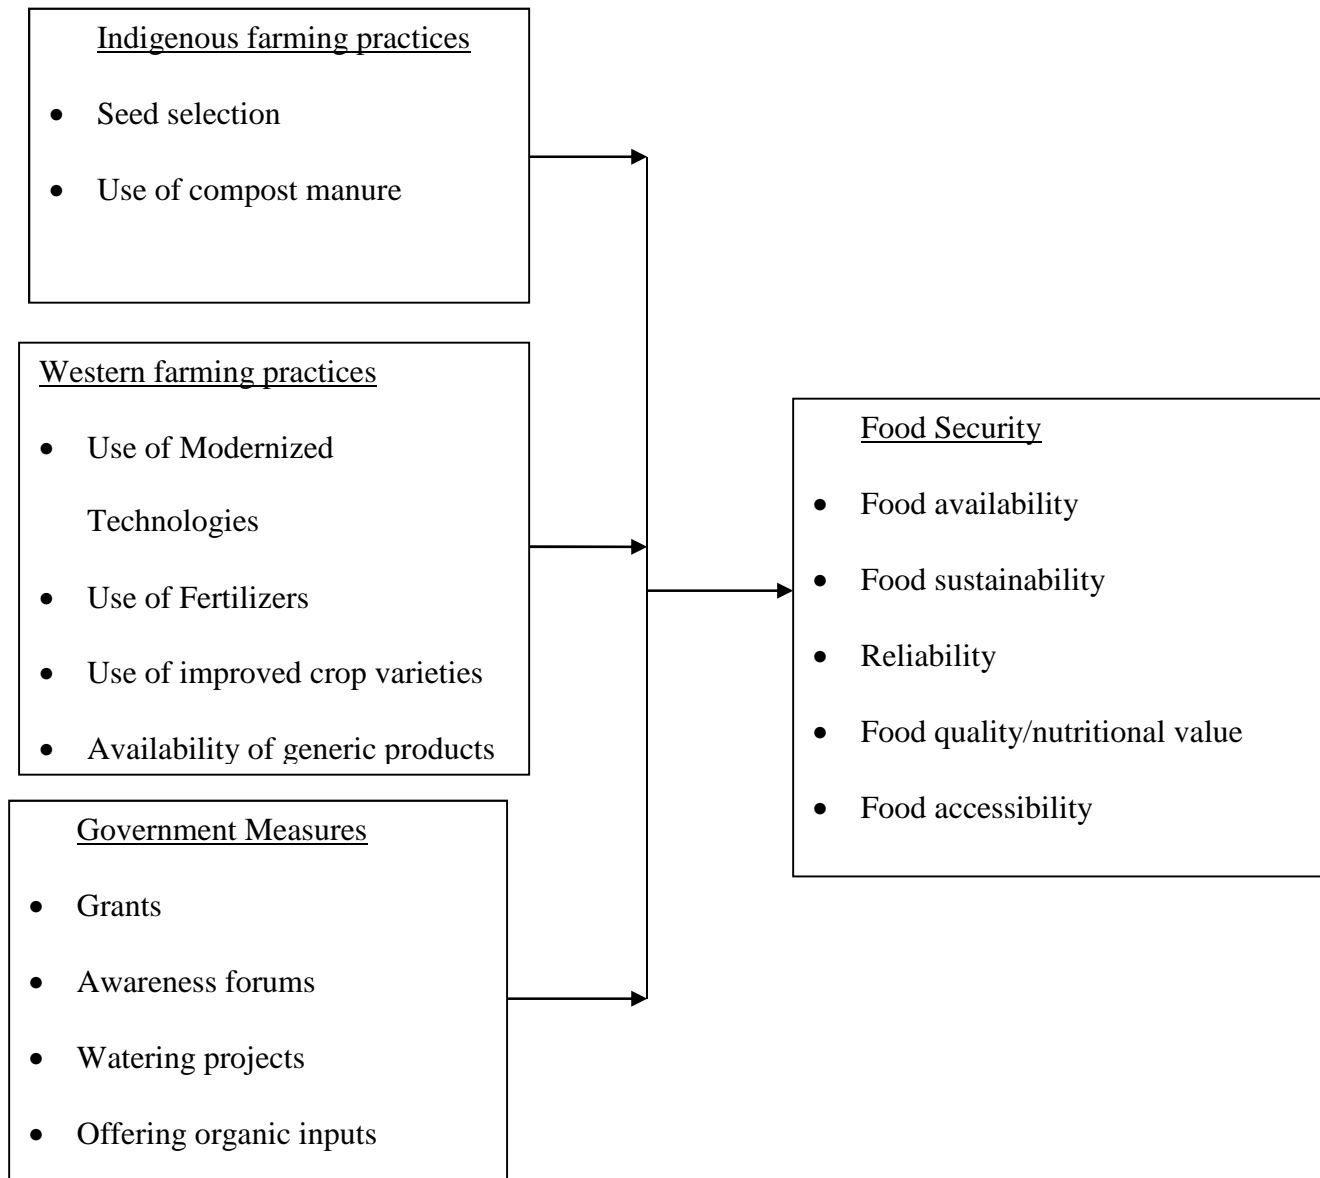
Indigenous farming practices

- Seed selection
- Use of compost manure

Western farming practices

- Use of Modernized Technologies
- Use of Fertilizers
- Use of improved crop varieties
- Availability of generic products

Government Measures

- Grants
- Awareness forums
- Watering projects
- Offering organic inputs

Food Security

- Food availability
- Food sustainability
- Reliability
- Food quality/nutritional value
- Food accessibility